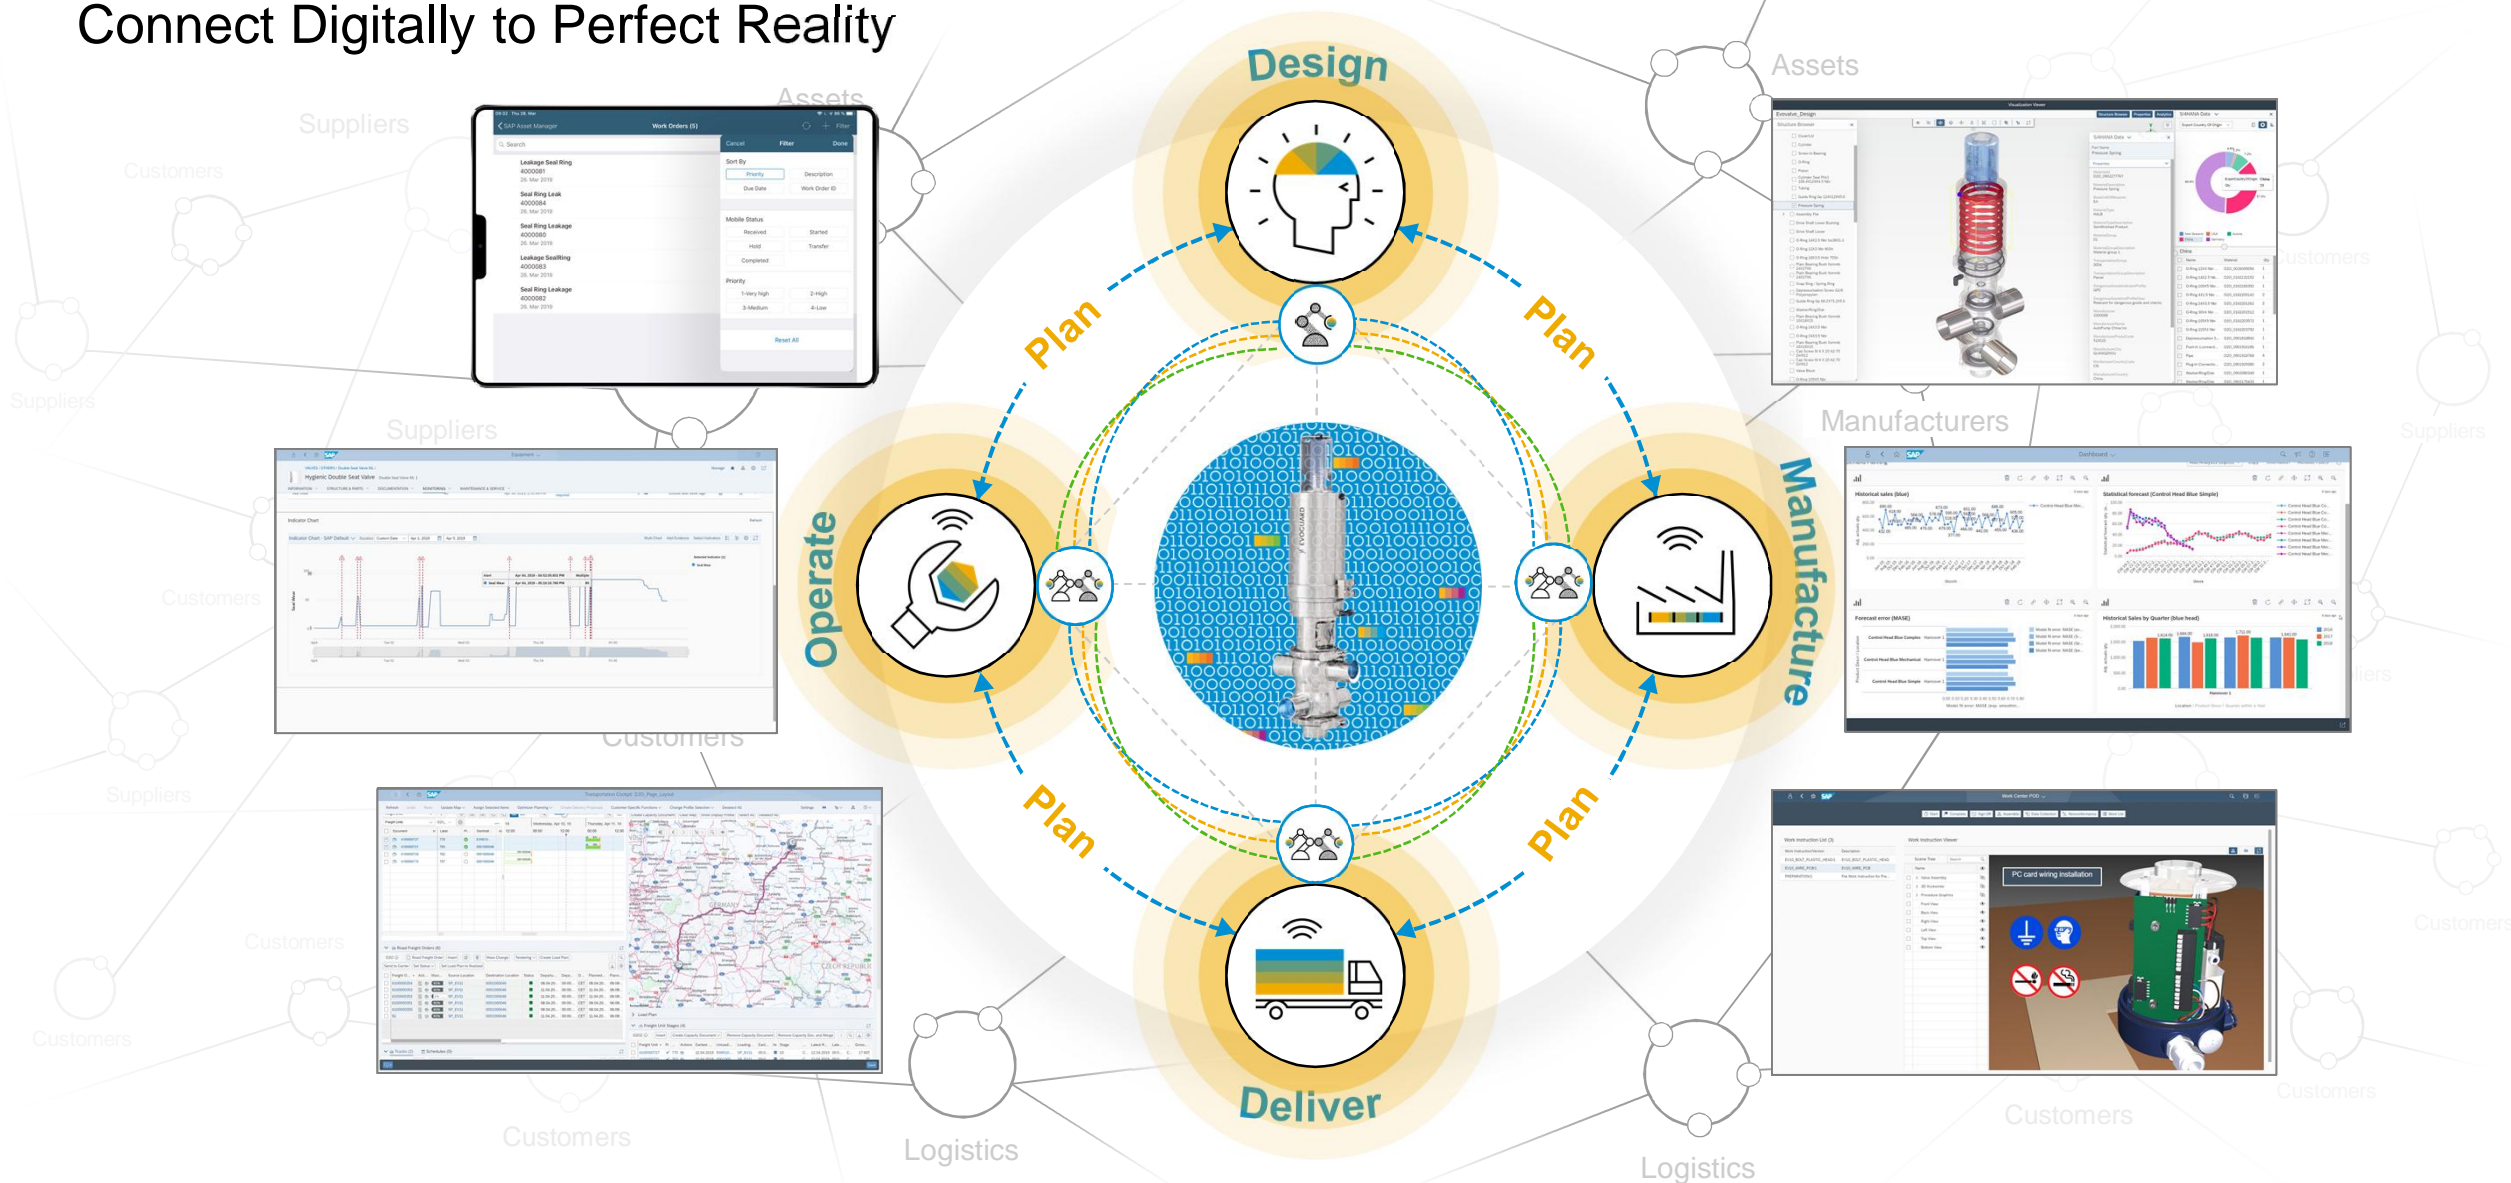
Connect Digitally to Perfect Reality

Design

Plan

Plan

Operate

Manufacture

Plan

Plan

Deliver

Assets

Suppliers

Customers

Assets

Suppliers

Customers

Suppliers

Customers

Customers

Manufacturers

Suppliers

Customers

Logistics

Customers

Logistics

Customers

Work Orders (5)

Search

Cancel

Filter

Done

Leakage Seal Ring
4000081
26. Mar 2019

Seal Ring Leak
4000084
26. Mar 2019

Seal Ring Leakage
4000080
26. Mar 2019

Leakage SealRing
4000083
26. Mar 2019

Seal Ring Leakage
4000082
26. Mar 2019

Sort By

Priority

Description

Due Date

Work Order ID

Mobile Status

Received

Started

Hold

Transfer

Completed

Priority

1-Very high

2-High

3-Medium

4-Low

Reset All

Hygienic Double Seal Valve

Indicator Chart

Historical sales (blue)

Statistical forecast (Control Head Blue Simple)

Forecast error (MASE)

Historical Sales by Quarter (blue head)

PC card wiring installation